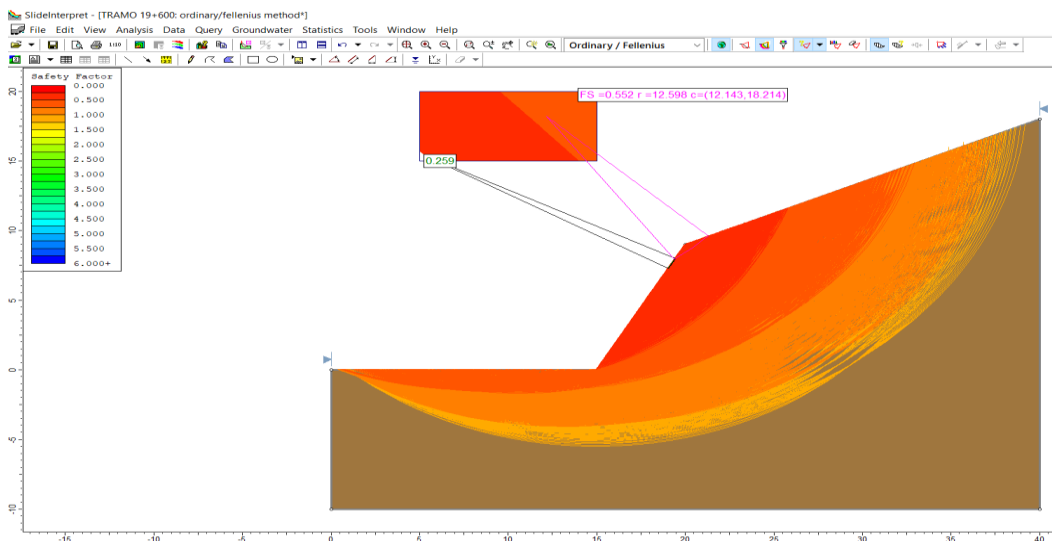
SlideInterpret - [TRAMO 19+600: ordinary/fellenius method*]
File Edit View Analysis Data Query Groundwater Statistics Tools Window Help
Ordinary / Fellenius

Safety Factor
0.000
0.500
1.000
1.500
2.000
2.500
3.000
3.500
4.000
4.500
5.000
5.500
6.000+

FS =0.552 r =12.598 c=(12.143,18.214)
0.259

20
15
10
5
0
-5
-10

-15 -10 -5 0 5 10 15 20 25 30 35 40